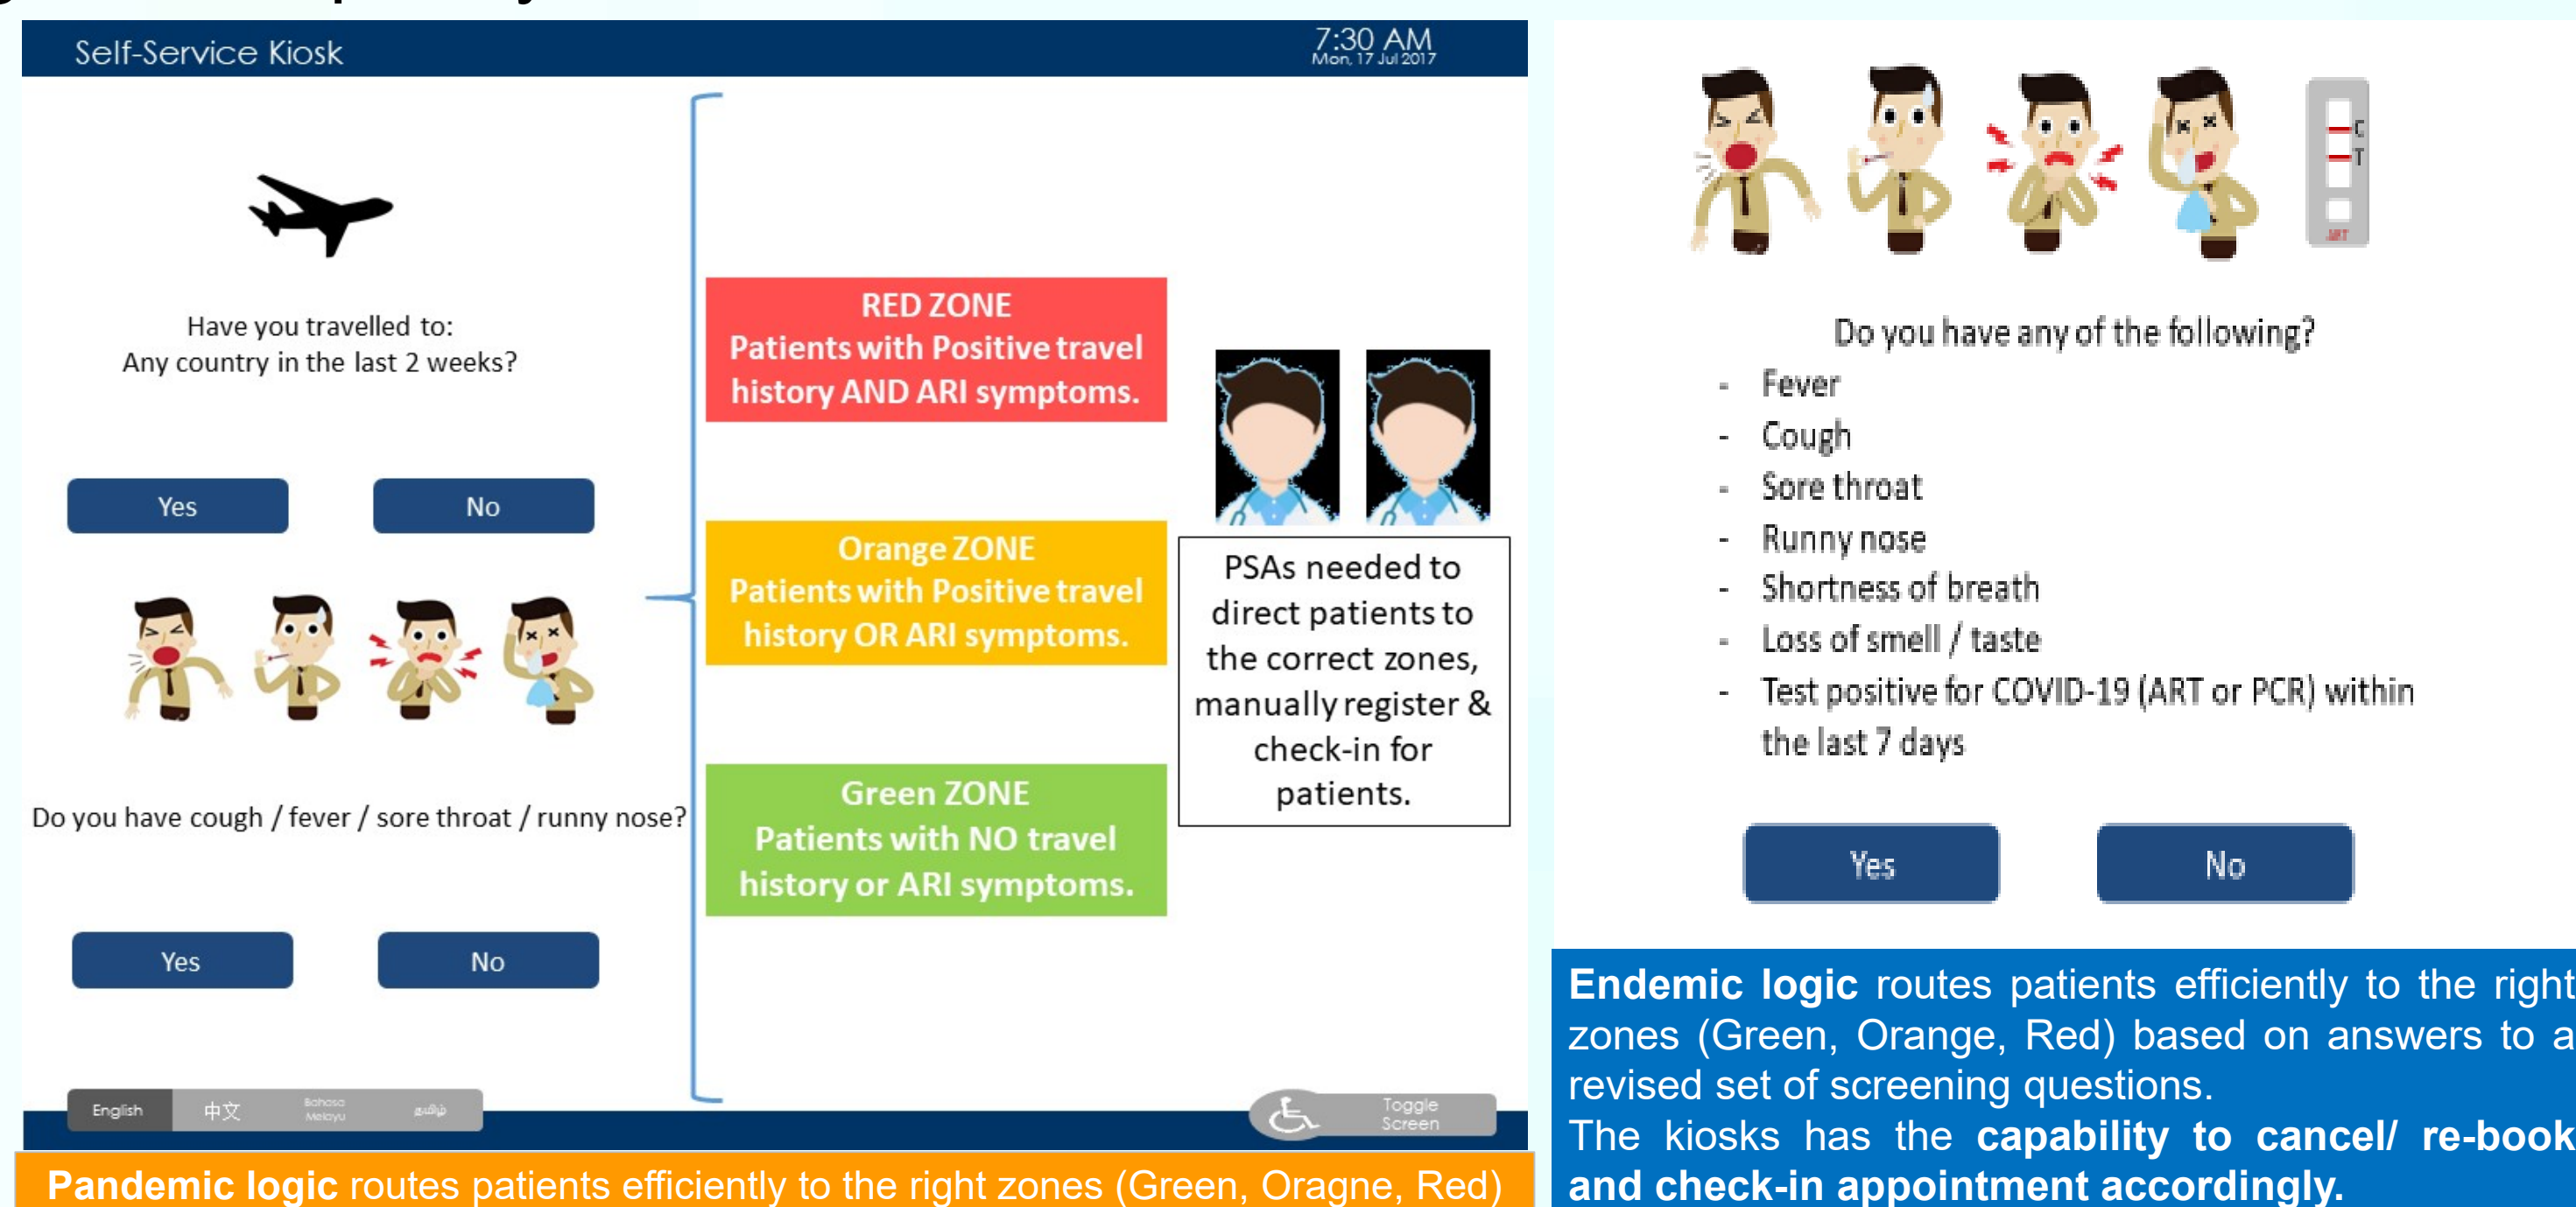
Self-Service Kiosk

7:30 AM
Mon, 17 Jul 2017

Have you travelled to:
Any country in the last 2 weeks?

Yes

No

Do you have cough / fever / sore throat / runny nose?

Yes

No

English 中文 Bahasa Melayu தமிழ்

RED ZONE
Patients with Positive travel history AND ARI symptoms.

Orange ZONE
Patients with Positive travel history OR ARI symptoms.

Green ZONE
Patients with NO travel history or ARI symptoms.

PSAs needed to direct patients to the correct zones, manually register & check-in for patients.

Toggle Screen

Pandemic logic routes patients efficiently to the right zones (Green, Oragne, Red)

C
T
ART

Do you have any of the following?
- Fever
- Cough
- Sore throat
- Runny nose
- Shortness of breath
- Loss of smell / taste
- Test positive for COVID-19 (ART or PCR) within the last 7 days

Yes

No

Endemic logic routes patients efficiently to the right zones (Green, Orange, Red) based on answers to a revised set of screening questions.
The kiosks has the capability to cancel/ re-book and check-in appointment accordingly.